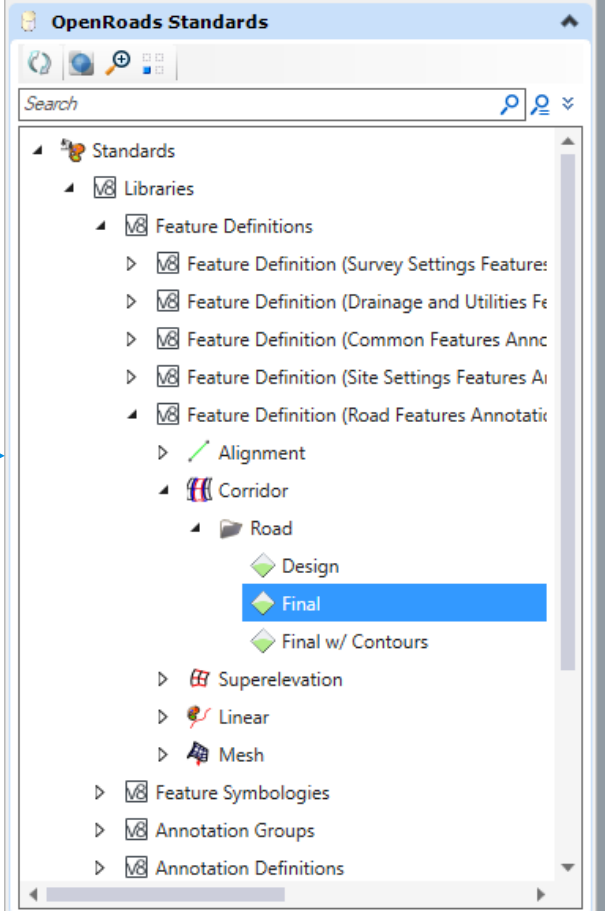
OpenRoads Standards

Search

Standards
V8 Libraries
V8 Feature Definitions
V8 Feature Definition (Survey Settings Features
V8 Feature Definition (Drainage and Utilities Fe
V8 Feature Definition (Common Features Annc
V8 Feature Definition (Site Settings Features Ar
V8 Feature Definition (Road Features Annotatic
Alignment
Corridor
Road
Design
Final
Final w/ Contours
Superelevation
Linear
Mesh
V8 Feature Symbologies
V8 Annotation Groups
V8 Annotation Definitions